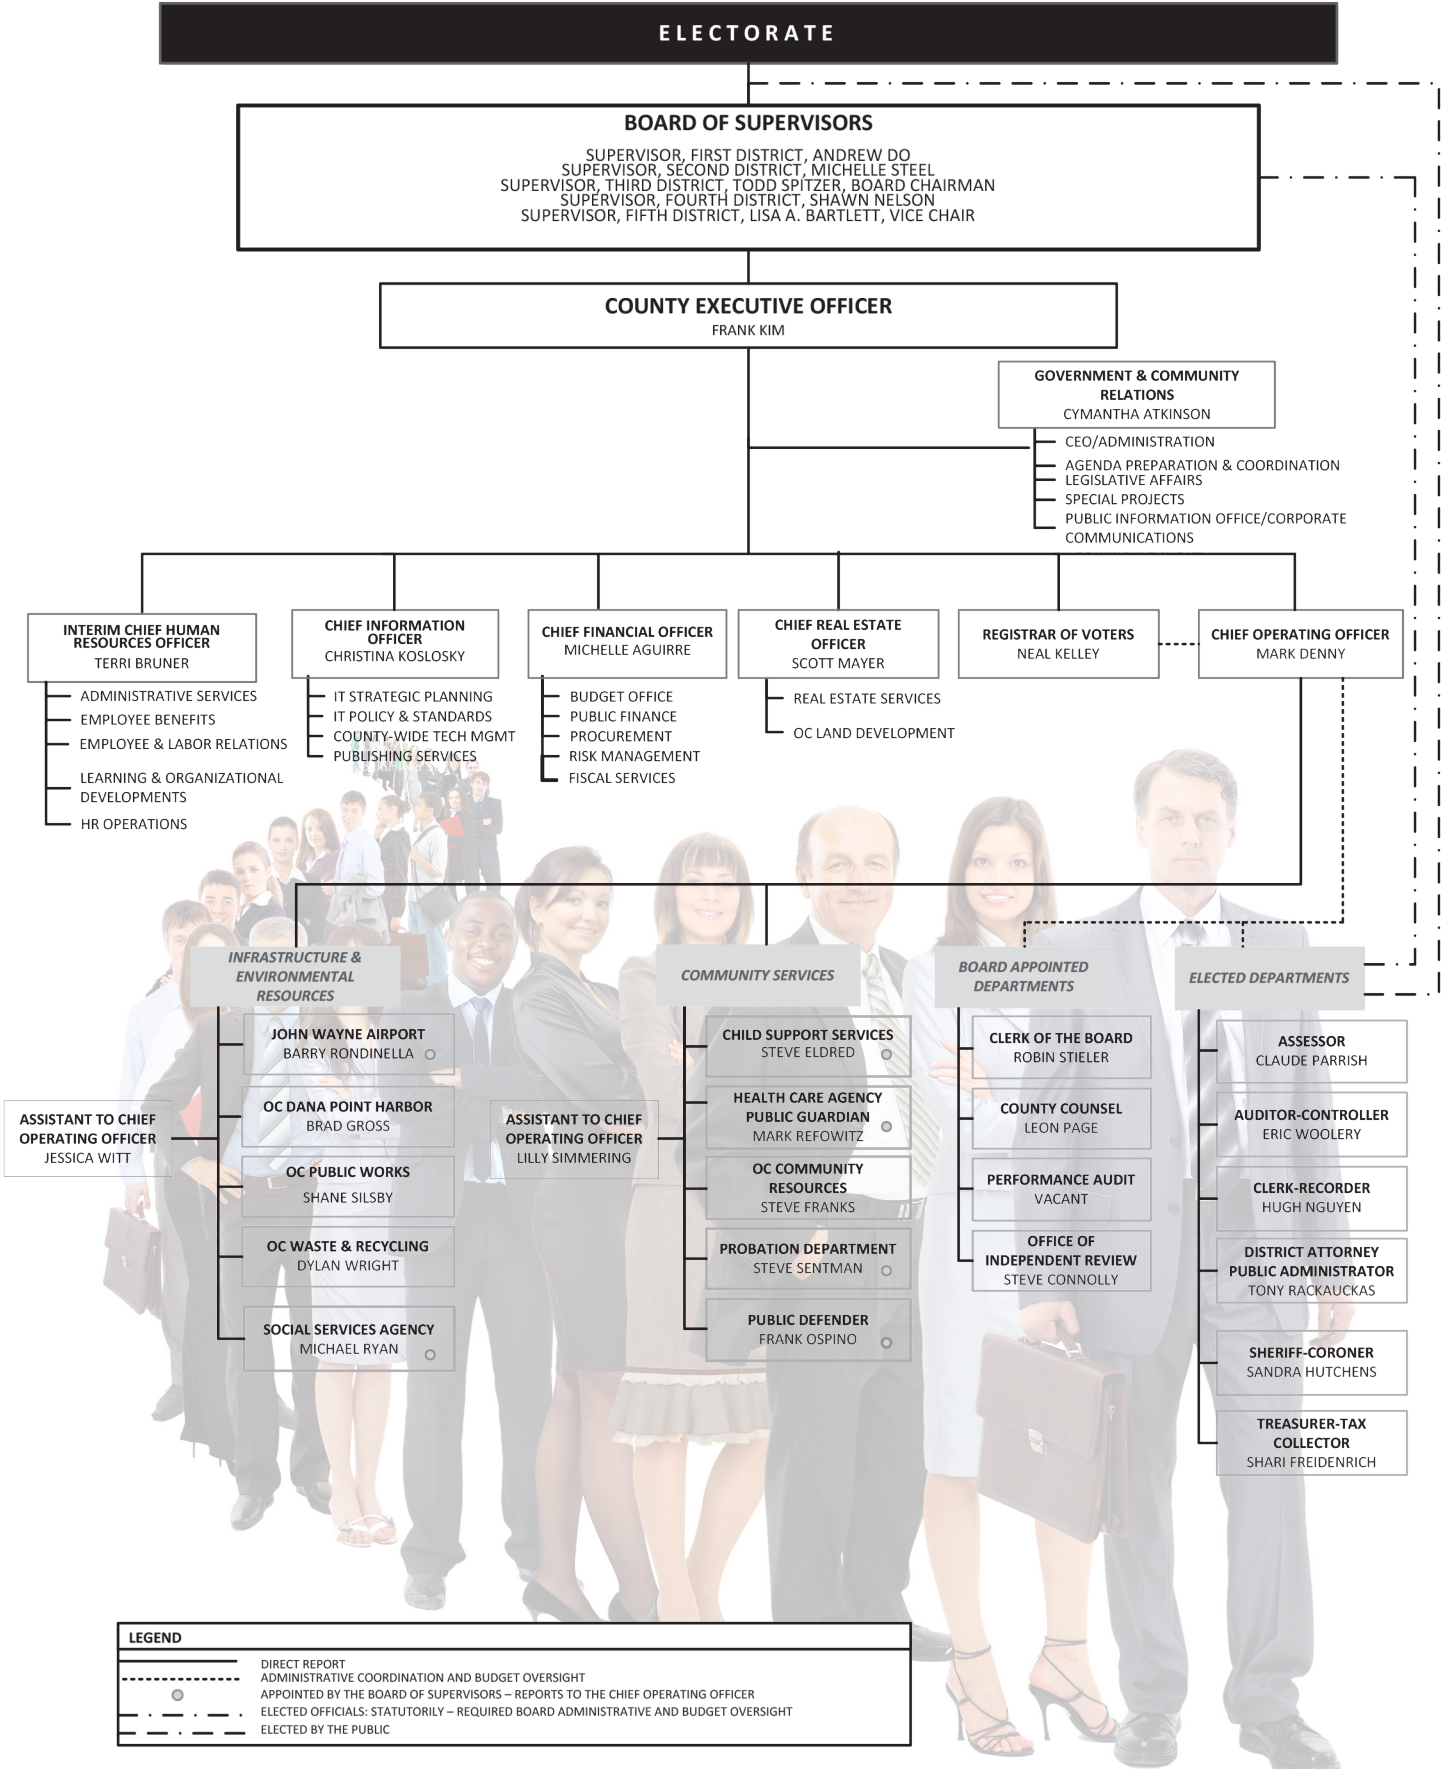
ELECTORATE

BOARD OF SUPERVISORS
SUPERVISOR, FIRST DISTRICT, ANDREW DO
SUPERVISOR, SECOND DISTRICT, MICHELLE STEEL
SUPERVISOR, THIRD DISTRICT, TODD SPITZER, BOARD CHAIRMAN
SUPERVISOR, FOURTH DISTRICT, SHAWN NELSON
SUPERVISOR, FIFTH DISTRICT, LISA A. BARTLETT, VICE CHAIR

COUNTY EXECUTIVE OFFICER
FRANK KIM

GOVERNMENT & COMMUNITY RELATIONS
CYMANTHA ATKINSON

CEO/ADMINISTRATION
AGENDA PREPARATION & COORDINATION
LEGISLATIVE AFFAIRS
SPECIAL PROJECTS
PUBLIC INFORMATION OFFICE/CORPORATE COMMUNICATIONS

INTERIM CHIEF HUMAN RESOURCES OFFICER
TERRI BRUNER
ADMINISTRATIVE SERVICES
EMPLOYEE BENEFITS
EMPLOYEE & LABOR RELATIONS
LEARNING & ORGANIZATIONAL DEVELOPMENTS
HR OPERATIONS

CHIEF INFORMATION OFFICER
CHRISTINA KOSLOSKY
IT STRATEGIC PLANNING
IT POLICY & STANDARDS
COUNTY-WIDE TECH MGMT
PUBLISHING SERVICES

CHIEF FINANCIAL OFFICER
MICHELLE AGUIRRE
BUDGET OFFICE
PUBLIC FINANCE
PROCUREMENT
RISK MANAGEMENT
FISCAL SERVICES

CHIEF REAL ESTATE OFFICER
SCOTT MAYER
REAL ESTATE SERVICES
OC LAND DEVELOPMENT

REGISTRAR OF VOTERS
NEAL KELLEY

CHIEF OPERATING OFFICER
MARK DENNY

INFRASTRUCTURE & ENVIRONMENTAL RESOURCES
JOHN WAYNE AIRPORT
BARRY RONDINELLA
OC DANA POINT HARBOR
BRAD GROSS
OC PUBLIC WORKS
SHANE SILSBY
OC WASTE & RECYCLING
DYLAN WRIGHT
SOCIAL SERVICES AGENCY
MICHAEL RYAN

ASSISTANT TO CHIEF OPERATING OFFICER
JESSICA WITT

COMMUNITY SERVICES
CHILD SUPPORT SERVICES
STEVE ELDRED
HEALTH CARE AGENCY
PUBLIC GUARDIAN
MARK REFOWITZ
OC COMMUNITY RESOURCES
STEVE FRANKS
PROBATION DEPARTMENT
STEVE SENTMAN
PUBLIC DEFENDER
FRANK OSPINO

ASSISTANT TO CHIEF OPERATING OFFICER
LILLY SIMMERING

BOARD APPOINTED DEPARTMENTS
CLERK OF THE BOARD
ROBIN STIELER
COUNTY COUNSEL
LEON PAGE
PERFORMANCE AUDIT
VACANT
OFFICE OF INDEPENDENT REVIEW
STEVE CONNOLLY

ELECTED DEPARTMENTS
ASSESSOR
CLAUDE PARRISH
AUDITOR-CONTROLLER
ERIC WOOLERY
CLERK-RECORDER
HUGH NGUYEN
DISTRICT ATTORNEY
PUBLIC ADMINISTRATOR
TONY RACKAUCKAS
SHERIFF-CORONER
SANDRA HUTCHENS
TREASURER-TAX COLLECTOR
SHARI FREIDENRICH

LEGEND
DIRECT REPORT
ADMINISTRATIVE COORDINATION AND BUDGET OVERSIGHT
APPOINTED BY THE BOARD OF SUPERVISORS – REPORTS TO THE CHIEF OPERATING OFFICER
ELECTED OFFICIALS: STATUTORILY – REQUIRED BOARD ADMINISTRATIVE AND BUDGET OVERSIGHT
ELECTED BY THE PUBLIC